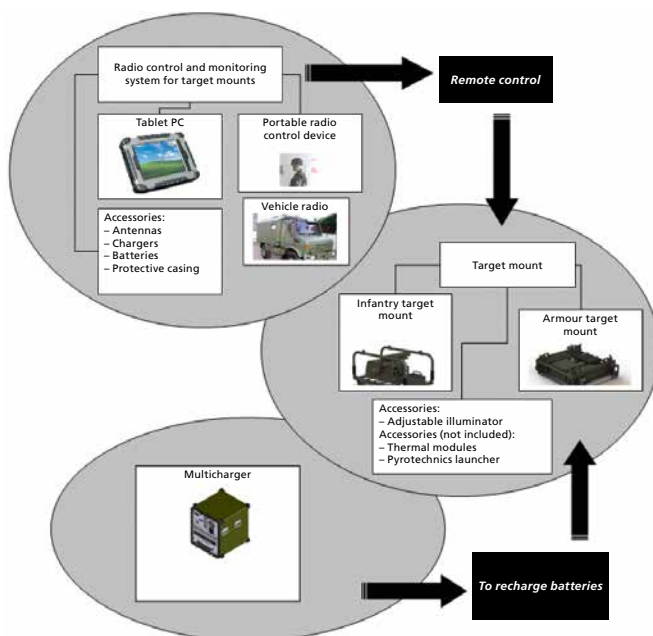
Radio control and monitoring system for target mounts

Remote control

Tablet PC

Portable radio control device

Vehicle radio

Accessories:
– Antennas
– Chargers
– Batteries
– Protective casing

Target mount

Infantry target mount

Armour target mount

Accessories:
– Adjustable illuminator
Accessories (not included):
– Thermal modules
– Pyrotechnics launcher

Multicharger

To recharge batteries